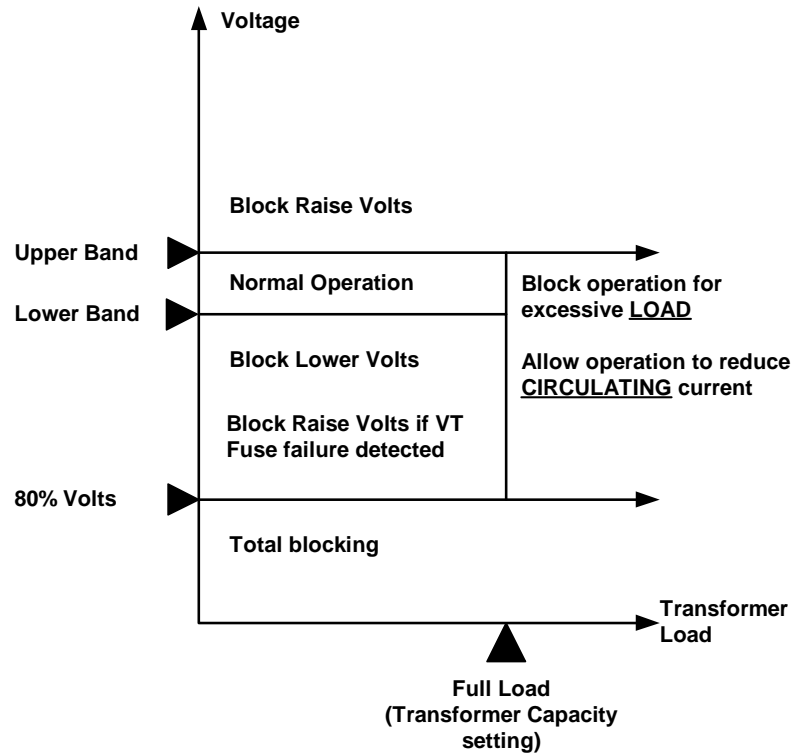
Voltage

Block Raise Volts

Upper Band

Normal Operation

Block operation for excessive LOAD

Lower Band

Block Lower Volts

Allow operation to reduce CIRCULATING current

Block Raise Volts if VT Fuse failure detected

80% Volts

Total blocking

Transformer Load

Full Load (Transformer Capacity setting)